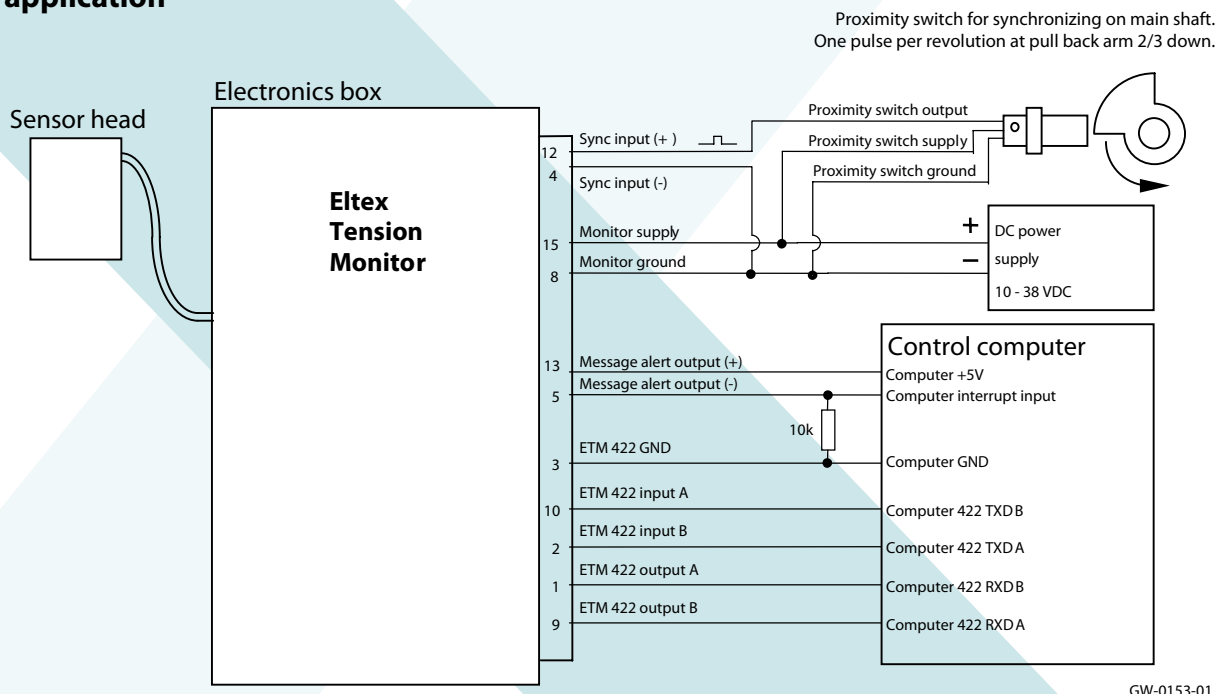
application

Proximity switch for synchronizing on main shaft. One pulse per revolution at pull back arm 2/3 down.

Sensor head

Electronics box

Eltex Tension Monitor

Proximity switch output
Proximity switch supply
Proximity switch ground

12 Sync input (+ )
4 Sync input (-)
15 Monitor supply
8 Monitor ground

+ DC power
− supply
10 - 38 VDC

Control computer

13 Message alert output (+)
5 Message alert output (-)
3 ETM 422 GND
10 ETM 422 input A
2 ETM 422 input B
1 ETM 422 output A
9 ETM 422 output B

10k

Computer +5V
Computer interrupt input
Computer GND
Computer 422 TXD B
Computer 422 TXD A
Computer 422 RXD B
Computer 422 RXD A

GW-0153-01